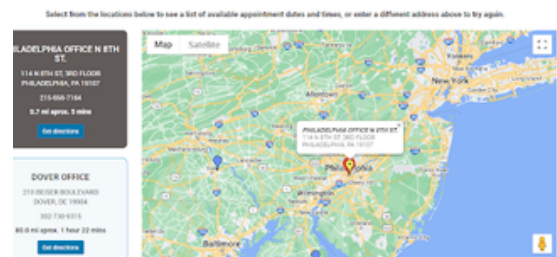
Select from the locations below to see a list of available appointment dates and times, or enter a different address above to try again.

PHILADELPHIA OFFICE N 8TH ST.

114 N 8TH ST, 3RD FLOOR PHILADELPHIA, PA 19107

215-650-7164

0.7 mi aprox. 3 mins

Get directions

DOVER OFFICE

210 BEISER BOULEVARD DOVER, DE 19904

302-730-9315

80.0 mi aprox. 1 hour 22 mins

Get directions

Map

Satellite

PHILADELPHIA OFFICE N 8TH ST.

114 N 8TH ST, 3RD FLOOR PHILADELPHIA, PA 19107

Allentown

New York

Philadelphia

Baltimore